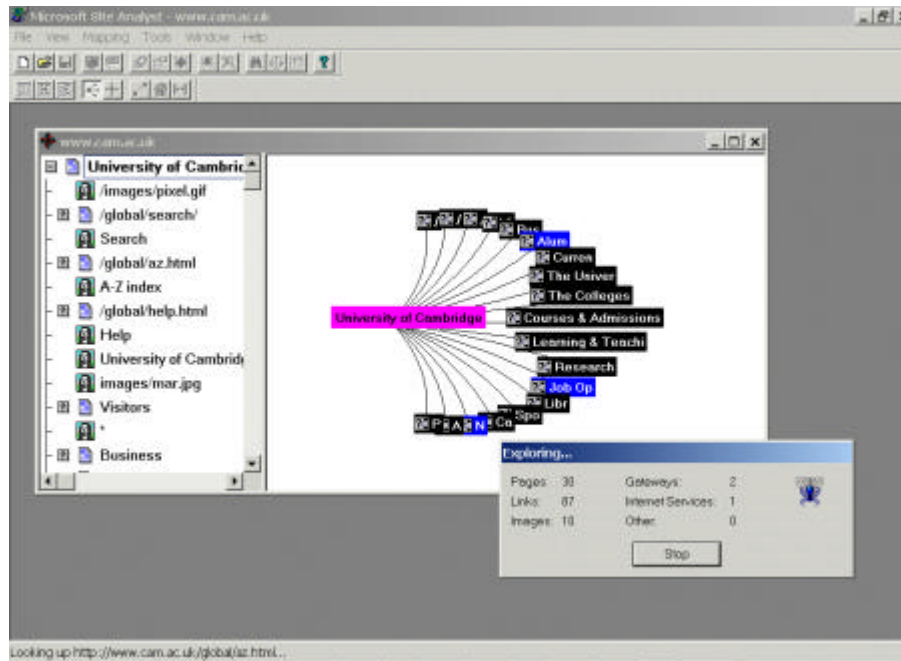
Microsoft Site Analyst - www.cam.ac.uk

File View Mapping Tools Window Help

www.cam.ac.uk

University of Cambric
/images/pixel.gif
/global/search/
Search
/global/az.html
A-Z index
/global/help.html
Help
University of Cambrid
images/mar.jpg
Visitors
*
Business

University of Cambridge
Alum
Curren
The Univer
The Colleges
Courses & Admissions
Learning & Teachi
Research
Job Op
Libr
Spo
Ca
N
A
P

Exploring...

Pages: 30
Links: 87
Images: 10
Gateways: 2
Internet Services: 1
Other: 0

Stop

Looking up http://www.cam.ac.uk/global/az.html...